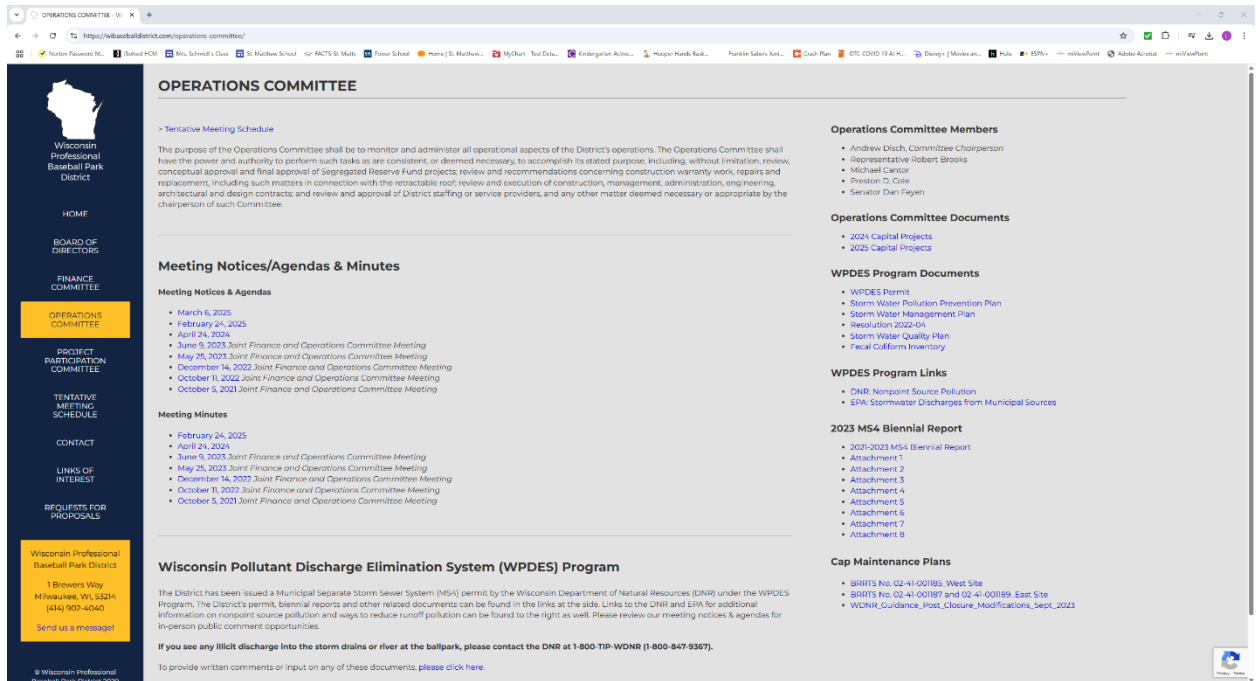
OPERATIONS COMMITTEE - W ×

https://wibaseballdistrict.com/operations-committee/

Norton Password M... iSolved HCM Mrs. Schmidt's Class St. Matthew School FACTS-St. Matts Power School Home | St. Matthew... MyChart - Test Deta... Kindergarten Activo... Hooper Hands Bask... Franklin Sabers Juni... Crash Plan OTC-COVID 19 At H... Disney+ | Movies an... Hulu ESPN+ miViewPoint Adobe Acrobat miViewPoint

Wisconsin Professional Baseball Park District

HOME

BOARD OF DIRECTORS

FINANCE COMMITTEE

OPERATIONS COMMITTEE

PROJECT PARTICIPATION COMMITTEE

TENTATIVE MEETING SCHEDULE

CONTACT

LINKS OF INTEREST

REQUESTS FOR PROPOSALS

Wisconsin Professional Baseball Park District

1 Brewers Way
Milwaukee, WI, 53214
(414) 902-4040

Send us a message!

© Wisconsin Professional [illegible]

OPERATIONS COMMITTEE

> Tentative Meeting Schedule

The purpose of the Operations Committee shall be to monitor and administer all operational aspects of the District's operations. The Operations Committee shall have the power and authority to perform such tasks as are consistent, or deemed necessary, to accomplish its stated purpose, including, without limitation, review, conceptual approval and final approval of Segregated Reserve Fund projects; review and recommendations concerning construction warranty work, repairs and replacement, including such matters in connection with the retractable roof; review and execution of construction, management, administration, engineering, architectural and design contracts; and review and approval of District staffing or service providers, and any other matter deemed necessary or appropriate by the chairperson of such Committee.

Meeting Notices/Agendas & Minutes

Meeting Notices & Agendas

- March 6, 2025
- February 24, 2025
- April 24, 2024
- June 9, 2023 Joint Finance and Operations Committee Meeting
- May 25, 2023 Joint Finance and Operations Committee Meeting
- December 14, 2022 Joint Finance and Operations Committee Meeting
- October 11, 2022 Joint Finance and Operations Committee Meeting
- October 5, 2021 Joint Finance and Operations Committee Meeting

Meeting Minutes

- February 24, 2025
- April 24, 2024
- June 9, 2023 Joint Finance and Operations Committee Meeting
- May 25, 2023 Joint Finance and Operations Committee Meeting
- December 14, 2022 Joint Finance and Operations Committee Meeting
- October 11, 2022 Joint Finance and Operations Committee Meeting
- October 5, 2021 Joint Finance and Operations Committee Meeting

Wisconsin Pollutant Discharge Elimination System (WPDES) Program

The District has been issued a Municipal Separate Storm Sewer System (MS4) permit by the Wisconsin Department of Natural Resources (DNR) under the WPDES Program. The District's permit, biennial reports and other related documents can be found in the links at the side. Links to the DNR and EPA for additional information on nonpoint source pollution and ways to reduce runoff pollution can be found to the right as well. Please review our meeting notices & agendas for in-person public comment opportunities.

If you see any illicit discharge into the storm drains or river at the ballpark, please contact the DNR at 1-800-TIP-WDNR (1-800-847-9367).

To provide written comments or input on any of these documents, please click here.

Operations Committee Members

- Andrew Disch, Committee Chairperson
- Representative Robert Brooks
- Michael Cantor
- Preston D. Cole
- Senator Dan Feyen

Operations Committee Documents

- 2024 Capital Projects
- 2025 Capital Projects

WPDES Program Documents

- WPDES Permit
- Storm Water Pollution Prevention Plan
- Storm Water Management Plan
- Resolution 2022-04
- Storm Water Quality Plan
- Fecal Coliform Inventory

WPDES Program Links

- DNR: Nonpoint Source Pollution
- EPA: Stormwater Discharges from Municipal Sources

2023 MS4 Biennial Report

- 2021-2023 MS4 Biennial Report
- Attachment 1
- Attachment 2
- Attachment 3
- Attachment 4
- Attachment 5
- Attachment 6
- Attachment 7
- Attachment 8

Cap Maintenance Plans

- BRRTS No. 02-41-001185_West Site
- BRRTS No. 02-41-001187 and 02-41-001189_East Site
- WDNR_Guidance_Post_Closure_Modifications_Sept_2023